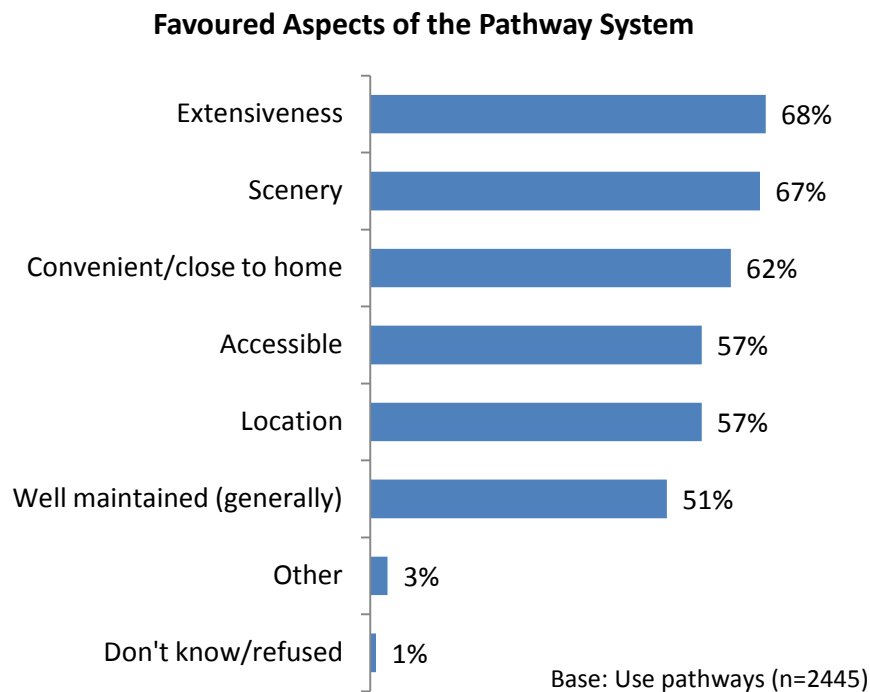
Favoured Aspects of the Pathway System

Extensiveness 68%

Scenery 67%

Convenient/close to home 62%

Accessible 57%

Location 57%

Well maintained (generally) 51%

Other 3%

Don't know/refused 1%

Base: Use pathways (n=2445)